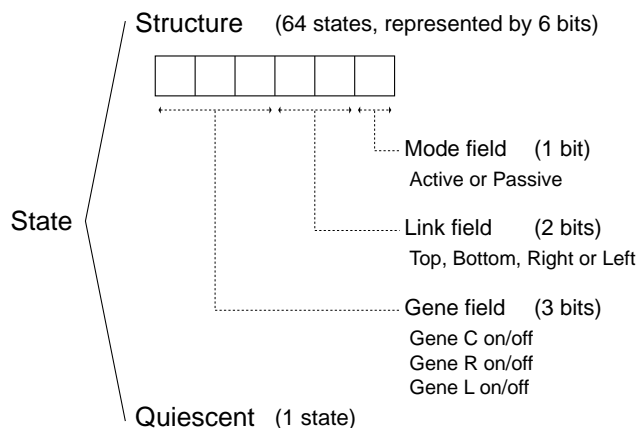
State

Structure (64 states, represented by 6 bits)

Mode field (1 bit)
Active or Passive

Link field (2 bits)
Top, Bottom, Right or Left

Gene field (3 bits)
Gene C on/off
Gene R on/off
Gene L on/off

Quiescent (1 state)